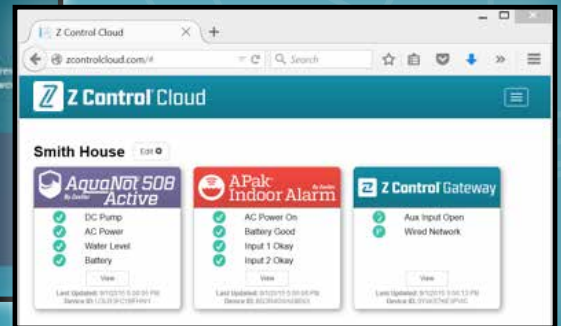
Z Control Cloud

zcontrolcloud.com/#

Search

Z Control Cloud

Smith House

Edit

AquaNot 508 Active

By Zoeller

DC Pump

AC Power

Water Level

Battery

View

Last Updated: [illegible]

Device ID: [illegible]

APak Indoor Alarm

By Zoeller

AC Power On

Battery Good

Input 1 Okay

Input 2 Okay

View

Last Updated: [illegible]

Device ID: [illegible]

Z Control Gateway

Aux Input Open

Wired Network

View

Last Updated: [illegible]

Device ID: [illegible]